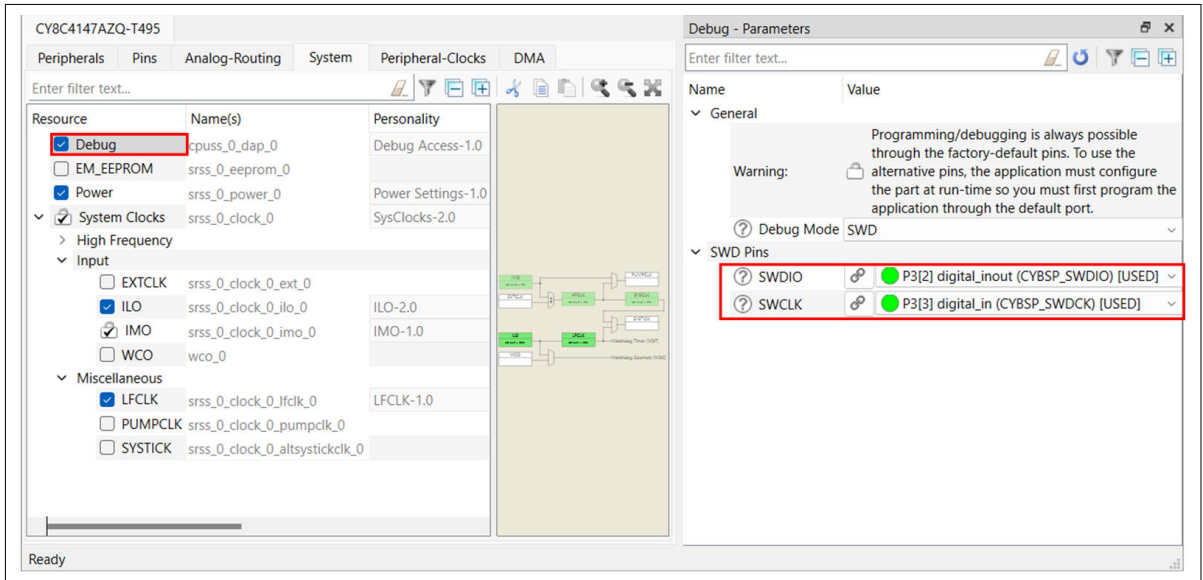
CY8C4147AZQ-T495

Peripherals | Pins | Analog-Routing | System | Peripheral-Clocks | DMA

Enter filter text...

| Resource | Name(s) | Personality |
|---|---|---|
| Debug | cpuss_0_dap_0 | Debug Access-1.0 |
| EM_EEPROM | srss_0_eeprom_0 | |
| Power | srss_0_power_0 | Power Settings-1.0 |
| System Clocks | srss_0_clock_0 | SysClocks-2.0 |
| High Frequency | | |
| Input | | |
| EXTCLK | srss_0_clock_0_ext_0 | |
| ILO | srss_0_clock_0_ilo_0 | ILO-2.0 |
| IMO | srss_0_clock_0_imo_0 | IMO-1.0 |
| WCO | wco_0 | |
| Miscellaneous | | |
| LFCLK | srss_0_clock_0_lfclk_0 | LFCLK-1.0 |
| PUMPCLK | srss_0_clock_0_pumpclk_0 | |
| SYSTICK | srss_0_clock_0_altsystickclk_0 | |

Ready

Debug - Parameters

Enter filter text...

| Name | Value |
|---|---|
| General | |
| Warning: | Programming/debugging is always possible through the factory-default pins. To use the alternative pins, the application must configure the part at run-time so you must first program the application through the default port. |
| Debug Mode | SWD |
| SWD Pins | |
| SWDIO | P3[2] digital_inout (CYBSP_SWDIO) [USED] |
| SWCLK | P3[3] digital_in (CYBSP_SWDCK) [USED] |